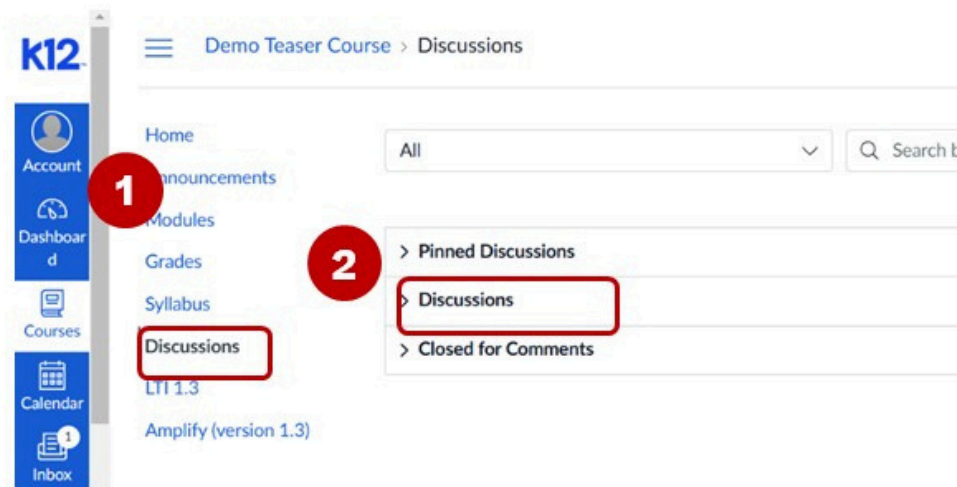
K12

Account

Dashboard

Courses

Calendar

1

Inbox

Demo Teaser Course > Discussions

Home

1

nnouncements

Modules

Grades

Syllabus

Discussions

LTI 1.3

Amplify (version 1.3)

All

Search b

2

> Pinned Discussions

> Discussions

> Closed for Comments